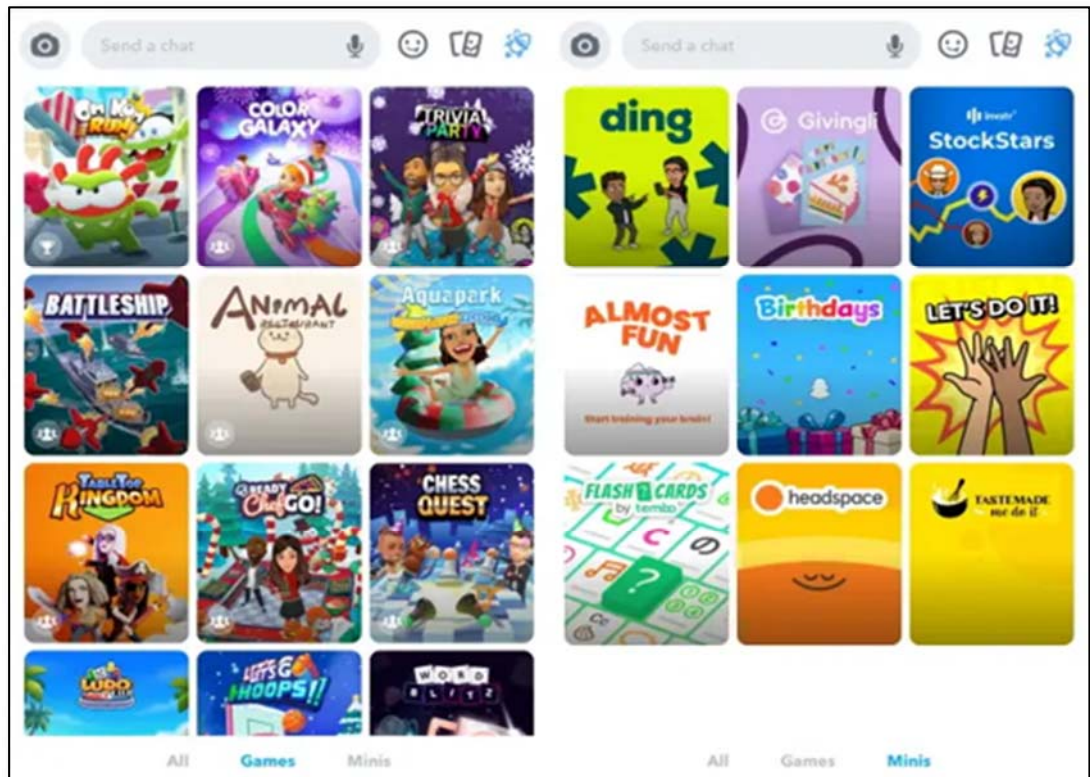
Send a chat

Om Nom Run

COLOR GALAXY

TRIVIA PARTY

BATTLESHIP

ANIMAL RESTAURANT

Aquapark

TABLETOP KINGDOM

READY CHEF GO!

CHESS QUEST

LUDO

LET'S GO HOOPS!!

WORD BLITZ

All Games Minis

Send a chat

ding

Givingli

Invstr StockStars

ALMOST FUN

Start training your brain!

Birthdays

LET'S DO IT!

FLASH CARDS by tembo

headspace

TASTEMADE me do it

All Games Minis